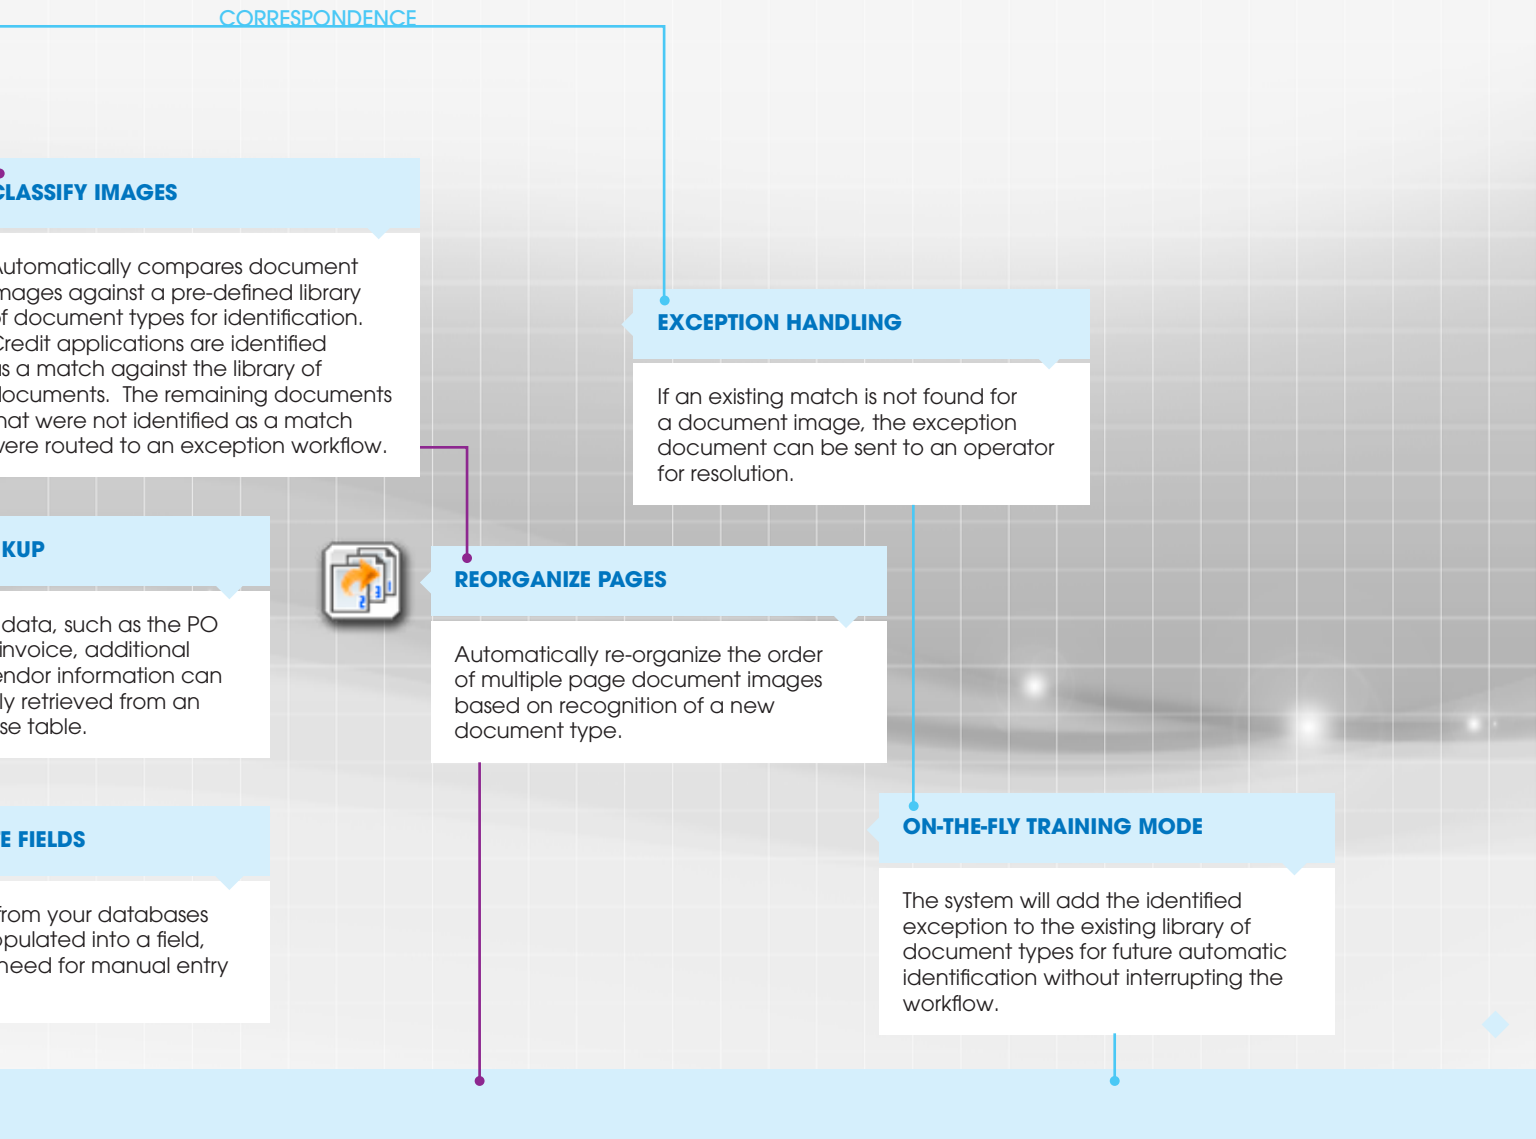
CORRESPONDENCE

CLASSIFY IMAGES

utomatically compares document mages against a pre-defined library f document types for identification. Credit applications are identified s a match against the library of ocuments. The remaining documents hat were not identified as a match vere routed to an exception workflow.

EXCEPTION HANDLING

If an existing match is not found for a document image, the exception document can be sent to an operator for resolution.

KUP

data, such as the PO invoice, additional endor information can ly retrieved from an se table.

REORGANIZE PAGES

Automatically re-organize the order of multiple page document images based on recognition of a new document type.

E FIELDS

rom your databases opulated into a field, need for manual entry

ON-THE-FLY TRAINING MODE

The system will add the identified exception to the existing library of document types for future automatic identification without interrupting the workflow.